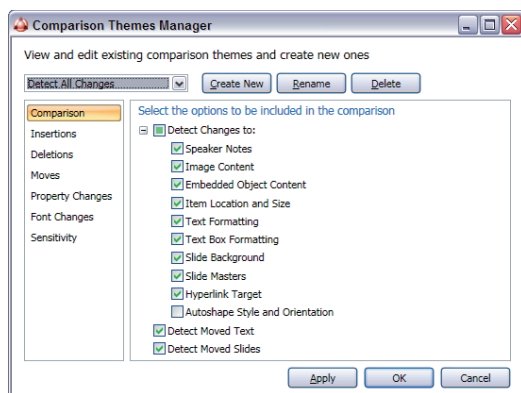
Comparison Themes Manager

View and edit existing comparison themes and create new ones

Detect All Changes

Create New

Rename

Delete

Comparison
Insertions
Deletions
Moves
Property Changes
Font Changes
Sensitivity

Select the options to be included in the comparison

Detect Changes to:
Speaker Notes
Image Content
Embedded Object Content
Item Location and Size
Text Formatting
Text Box Formatting
Slide Background
Slide Masters
Hyperlink Target
Autoshape Style and Orientation
Detect Moved Text
Detect Moved Slides

Apply

OK

Cancel